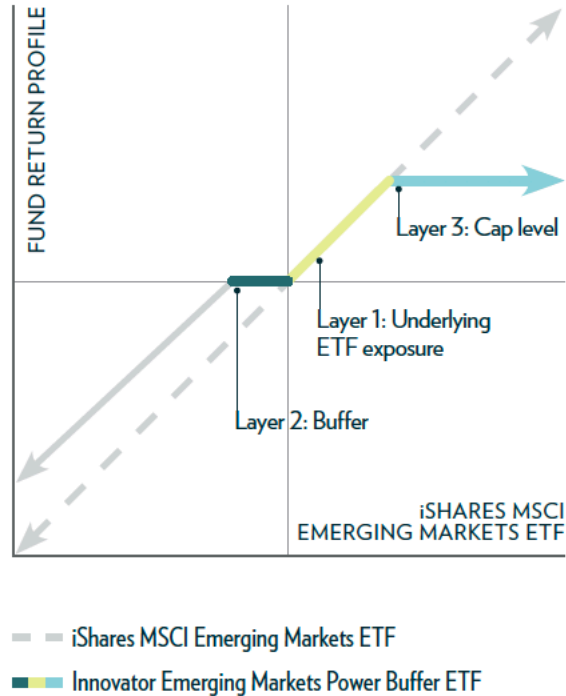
FUND RETURN PROFILE

Layer 3: Cap level

Layer 1: Underlying ETF exposure

Layer 2: Buffer

iSHARES MSCI EMERGING MARKETS ETF

iShares MSCI Emerging Markets ETF

Innovator Emerging Markets Power Buffer ETF